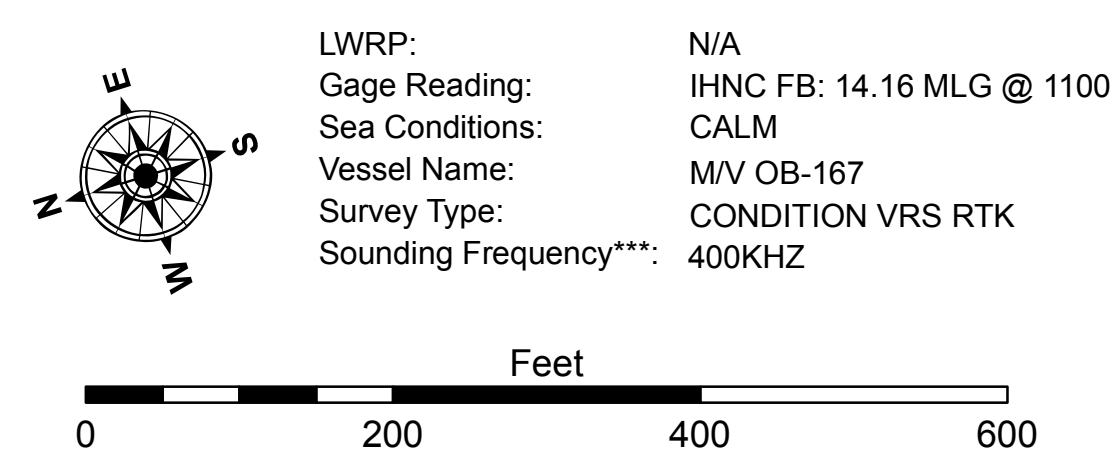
E
S
N
W

| LWRP: | N/A |
|---|---|
| Gage Reading: | IHNC FB: 14.16 MLG @ 1100 |
| Sea Conditions: | CALM |
| Vessel Name: | M/V OB-167 |
| Survey Type: | CONDITION VRS RTK |
| Sounding Frequency***: | 400KHZ |

Feet
0 200 400 600